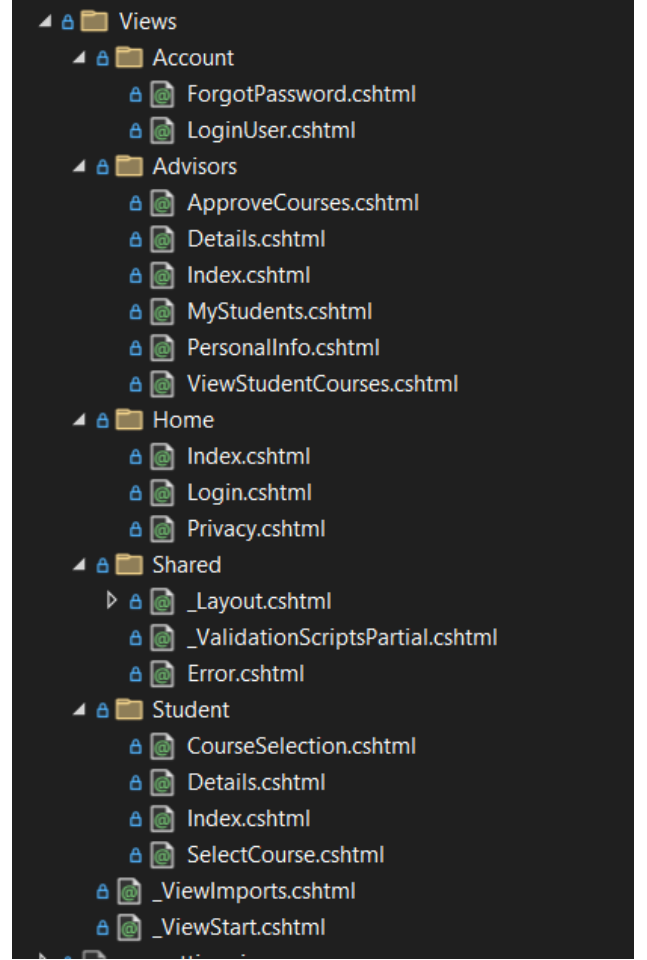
Views
Account
ForgotPassword.cshtml
LoginUser.cshtml
Advisors
ApproveCourses.cshtml
Details.cshtml
Index.cshtml
MyStudents.cshtml
PersonalInfo.cshtml
ViewStudentCourses.cshtml
Home
Index.cshtml
Login.cshtml
Privacy.cshtml
Shared
_Layout.cshtml
_ValidationScriptsPartial.cshtml
Error.cshtml
Student
CourseSelection.cshtml
Details.cshtml
Index.cshtml
SelectCourse.cshtml
_ViewImports.cshtml
_ViewStart.cshtml
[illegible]